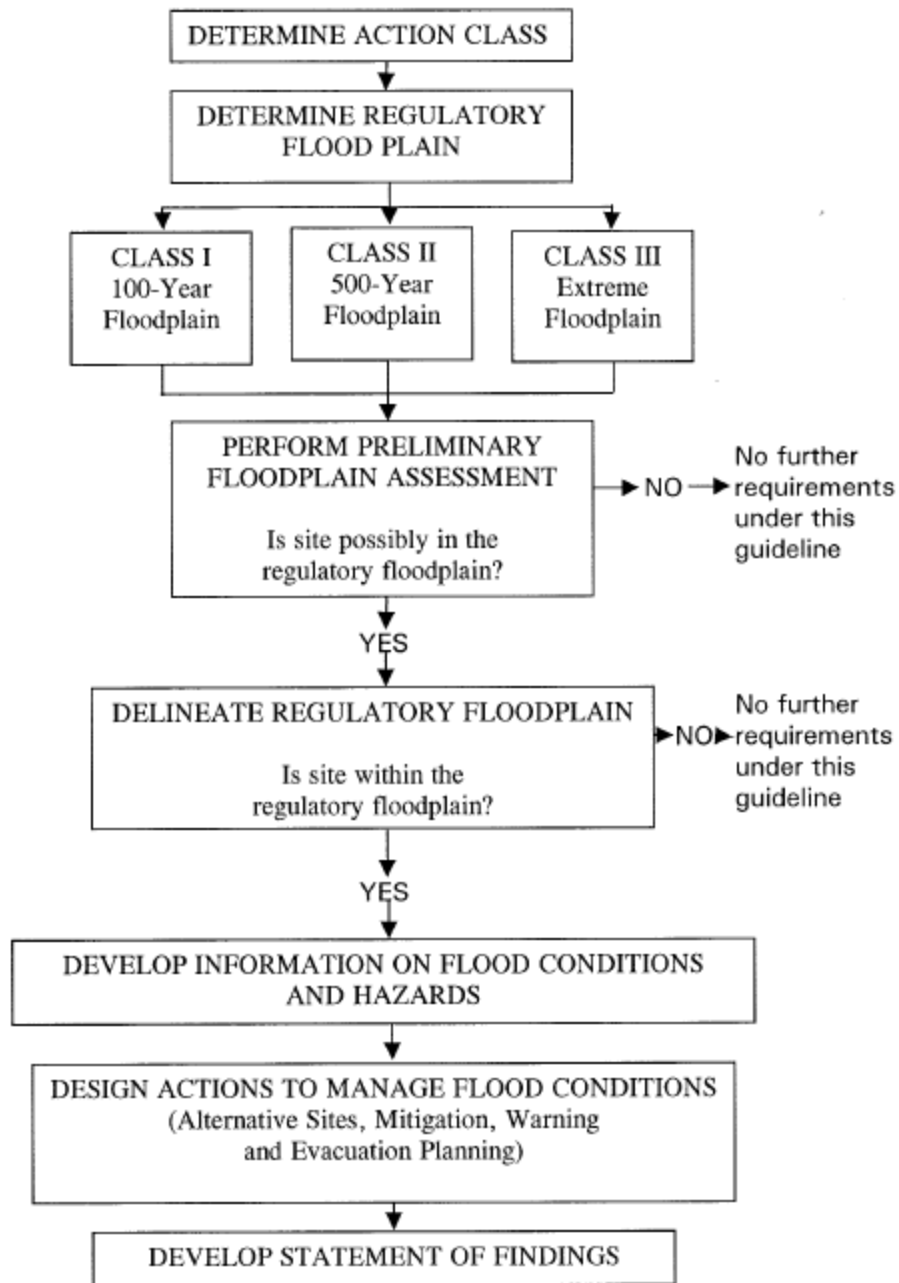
DETERMINE ACTION CLASS

DETERMINE REGULATORY FLOOD PLAIN

CLASS I
100-Year
Floodplain

CLASS II
500-Year
Floodplain

CLASS III
Extreme
Floodplain

PERFORM PRELIMINARY FLOODPLAIN ASSESSMENT

Is site possibly in the regulatory floodplain?

NO

No further requirements under this guideline

YES

DELINEATE REGULATORY FLOODPLAIN

Is site within the regulatory floodplain?

NO

No further requirements under this guideline

YES

DEVELOP INFORMATION ON FLOOD CONDITIONS AND HAZARDS

DESIGN ACTIONS TO MANAGE FLOOD CONDITIONS
(Alternative Sites, Mitigation, Warning and Evacuation Planning)

DEVELOP STATEMENT OF FINDINGS